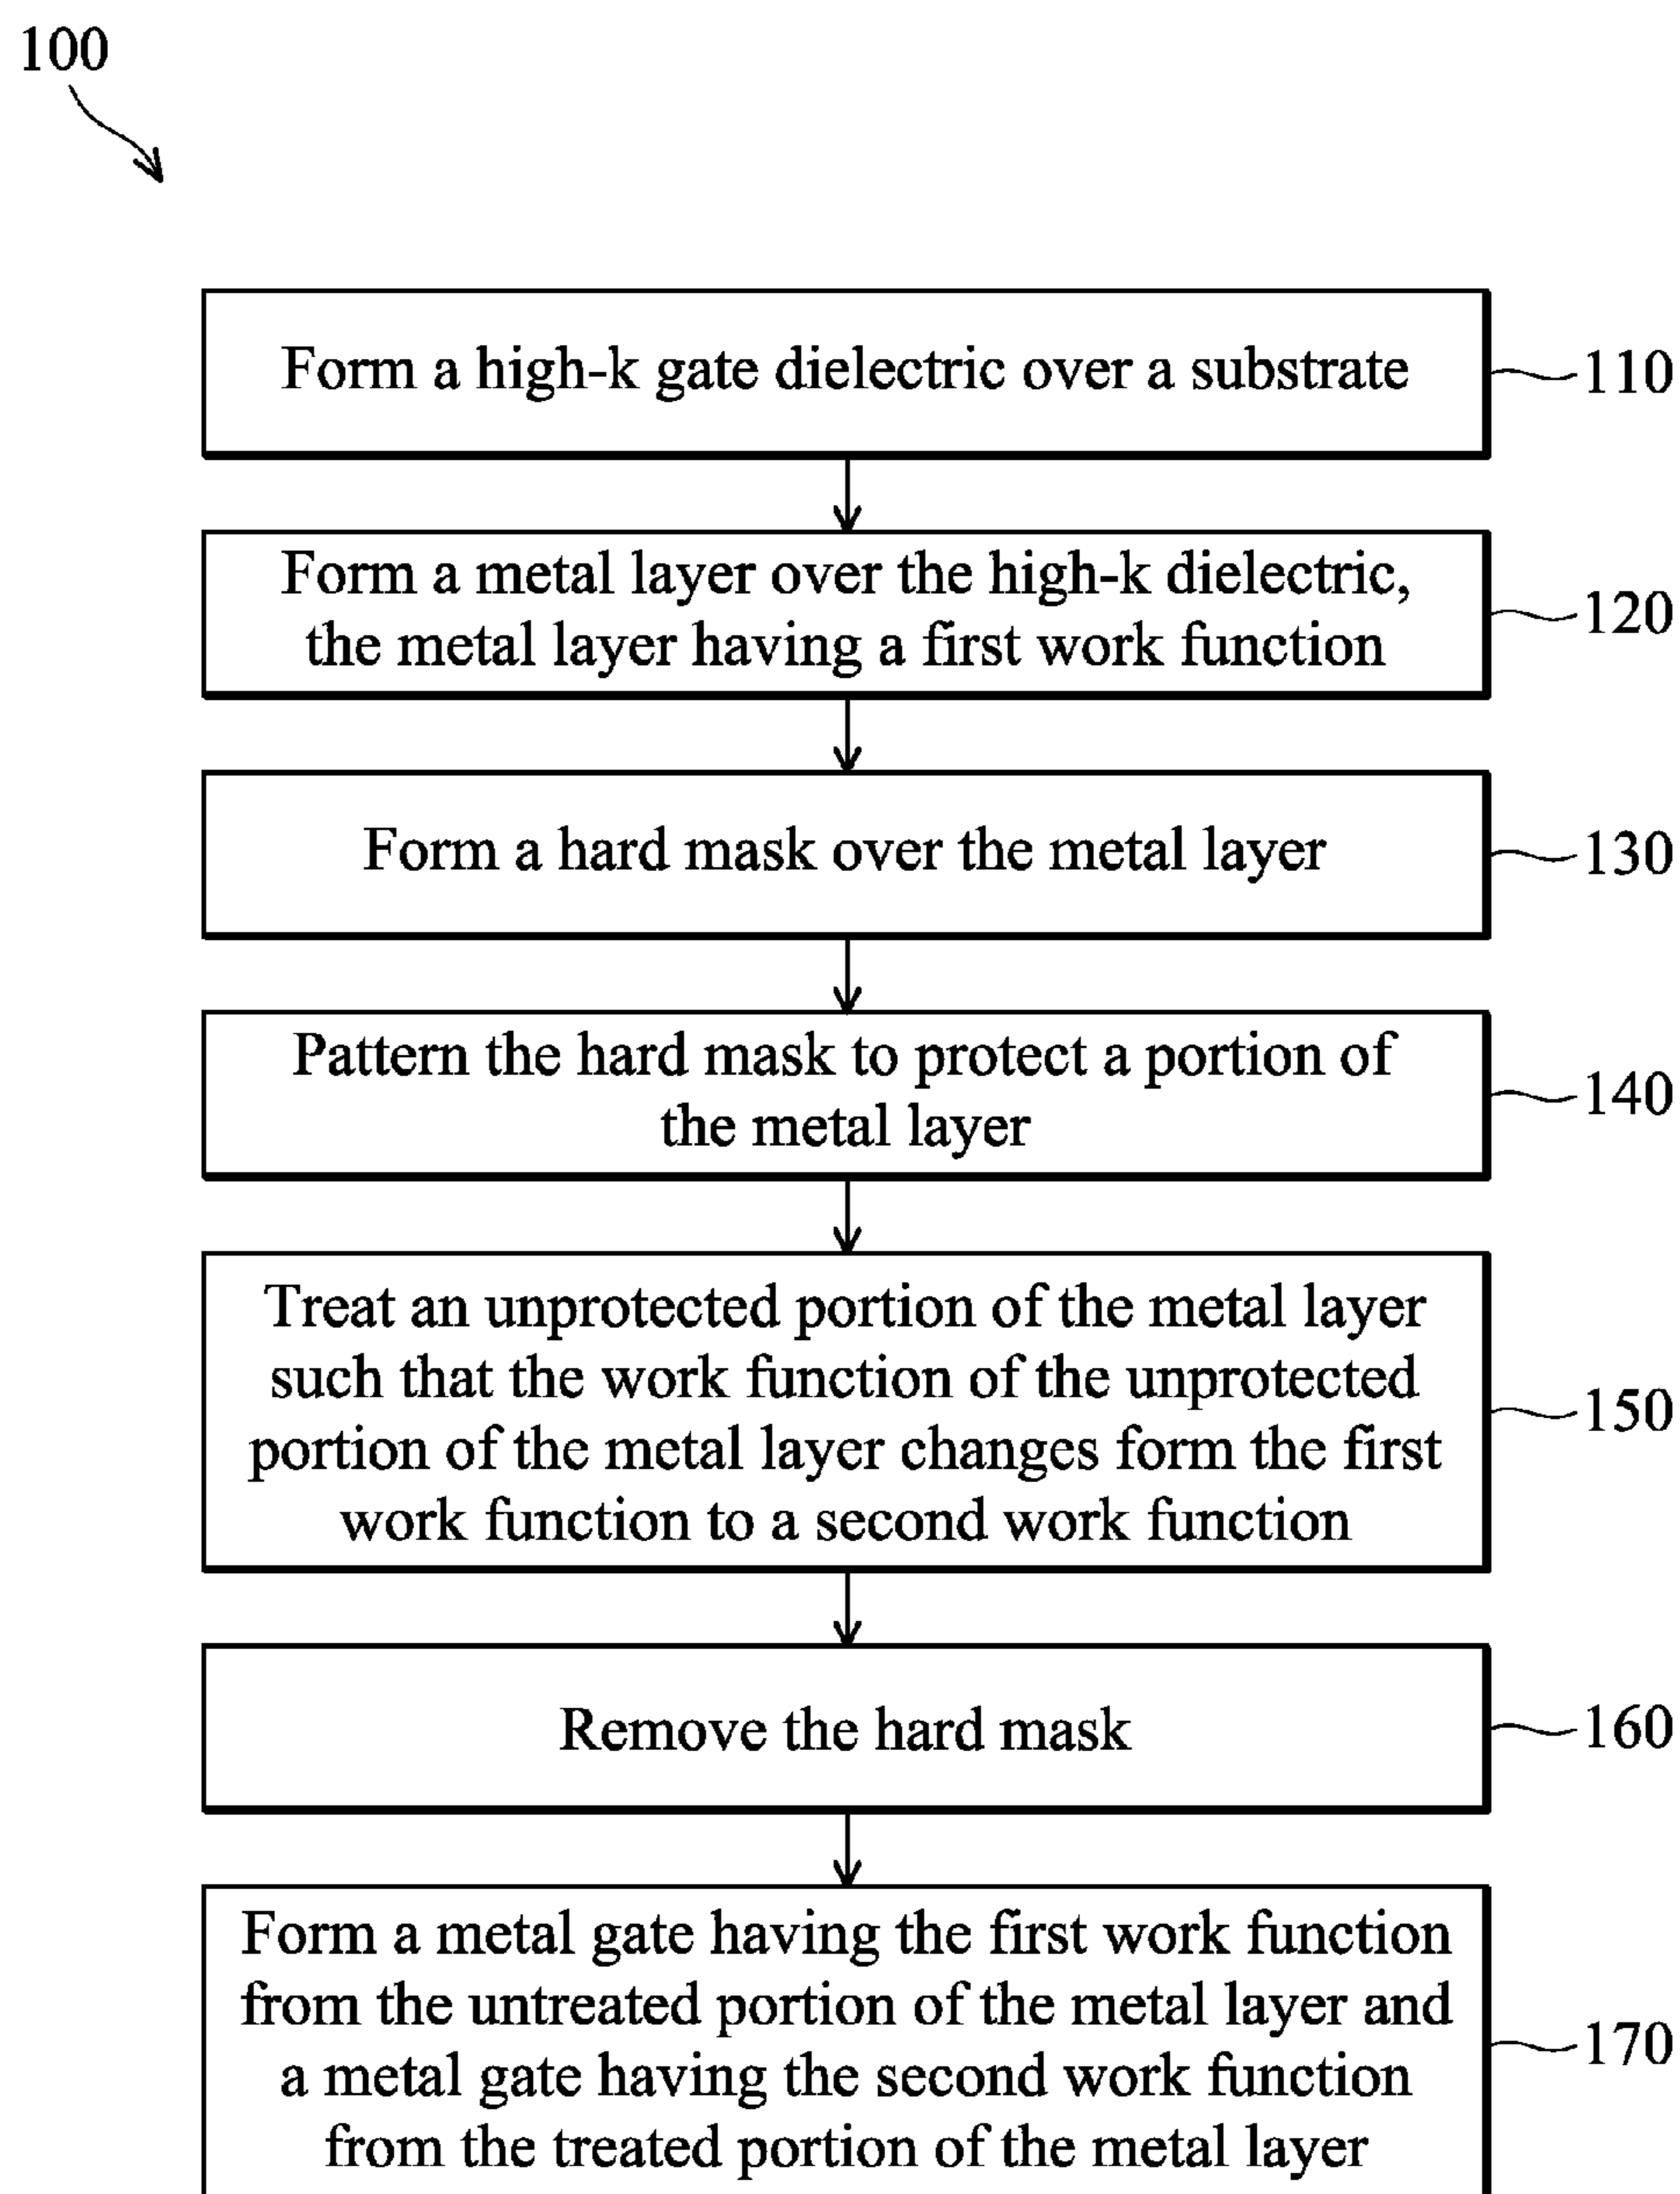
100

Form a high-k gate dielectric over a substrate

110

Form a metal layer over the high-k dielectric, the metal layer having a first work function

120

Form a hard mask over the metal layer

130

Pattern the hard mask to protect a portion of the metal layer

140

Treat an unprotected portion of the metal layer such that the work function of the unprotected portion of the metal layer changes form the first work function to a second work function

150

Remove the hard mask

160

Form a metal gate having the first work function from the untreated portion of the metal layer and a metal gate having the second work function from the treated portion of the metal layer

170